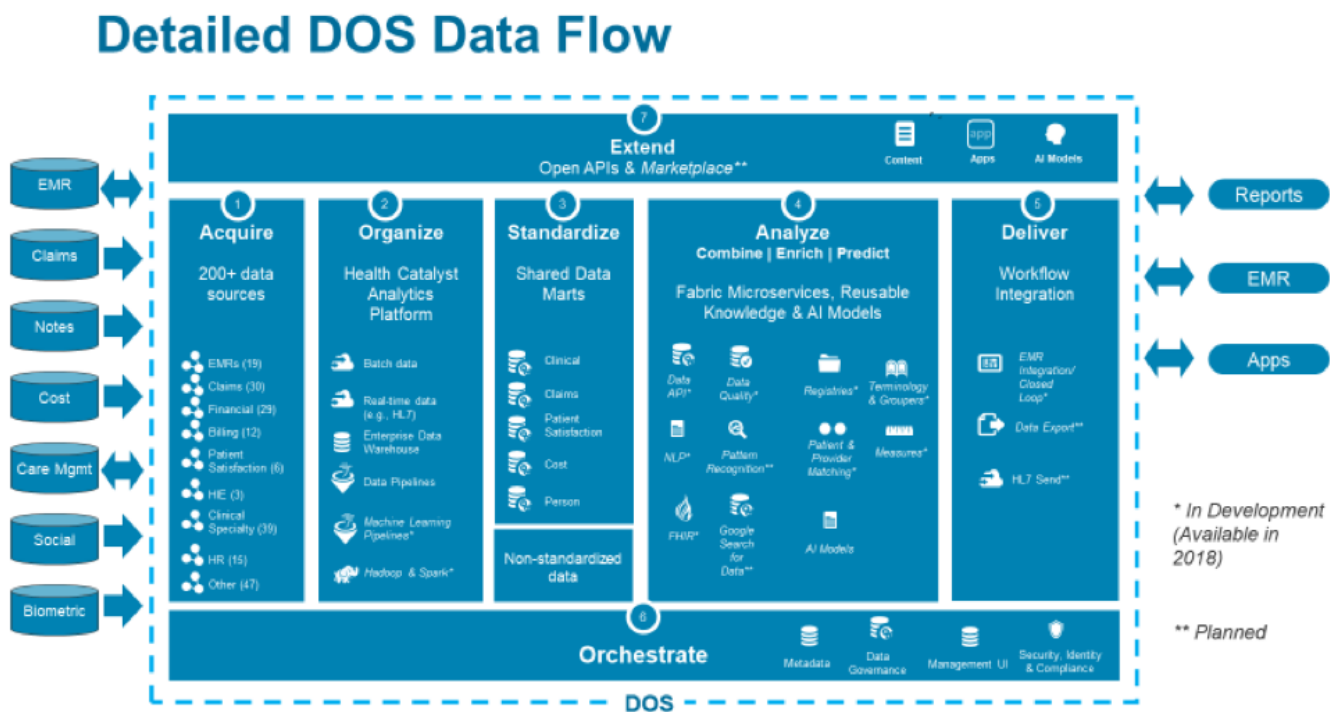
Detailed DOS Data Flow

EMR
Claims
Notes
Cost
Care Mgmt
Social
Biometric

7
Extend
Open APIs & *Marketplace***
Content
Apps
AI Models

1
Acquire
200+ data sources
EMRs (19)
Claims (30)
Financial (29)
Billing (12)
Patient Satisfaction (6)
HIE (3)
Clinical Specialty (39)
HR (15)
Other (47)

2
Organize
Health Catalyst Analytics Platform
Batch data
Real-time data (e.g., HL7)
Enterprise Data Warehouse
Data Pipelines
*Machine Learning Pipelines**
*Hadoop & Spark**

3
Standardize
Shared Data Marts
Clinical
Claims
Patient Satisfaction
Cost
Person

Non-standardized data

4
Analyze
Combine | Enrich | Predict
Fabric Microservices, Reusable Knowledge & AI Models
*Data API**
*Data Quality**
*Registries**
*Terminology & Groupers**
*NLP**
*Pattern Recognition***
*Patient & Provider Matching**
*Measures**
*FHIR**
*Google Search for Data***
*AI Models*

5
Deliver
Workflow Integration
*EMR Integration/ Closed Loop**
*Data Export***
HL7 Send**

Reports
EMR
Apps

* In Development (Available in 2018)

** Planned

6
Orchestrate
Metadata
Data Governance
Management UI
Security, Identity & Compliance

DOS